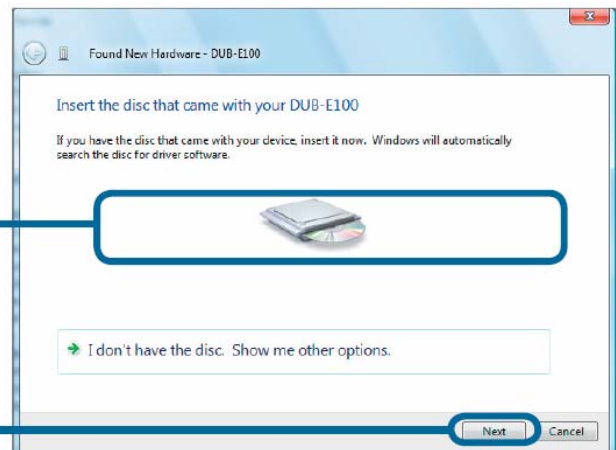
Found New Hardware - DUB-E100

Insert the disc that came with your DUB-E100

If you have the disc that came with your device, insert it now. Windows will automatically search the disc for driver software.

I don't have the disc. Show me other options.

Next

Cancel